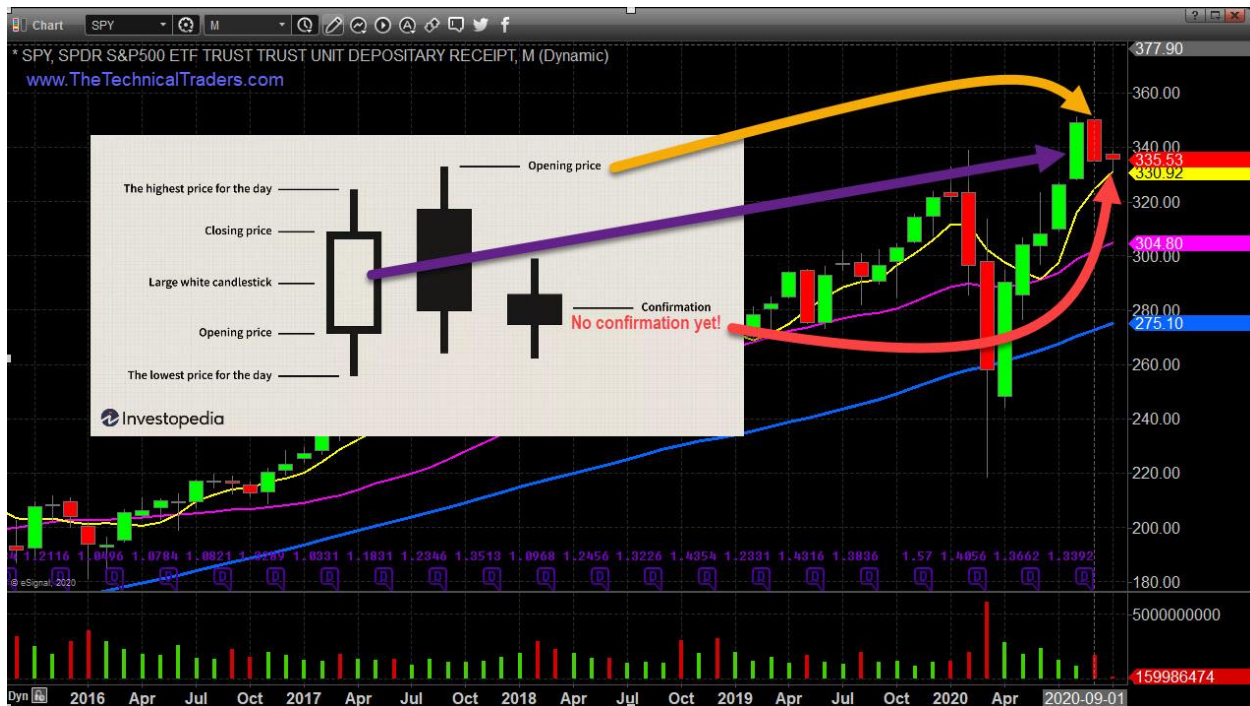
Chart SPY M

* SPY, SPDR S&P500 ETF TRUST TRUST UNIT DEPOSITARY RECEIPT, M (Dynamic)

www.TheTechnicalTraders.com

The highest price for the day

Closing price

Large white candlestick

Opening price

The lowest price for the day

Opening price

Confirmation

No confirmation yet!

Investopedia

377.90
360.00
340.00
335.53
330.92
320.00
304.80
300.00
280.00
275.10
260.00
240.00
220.00
200.00
180.00

1.2116 1.0496 1.0784 1.0821 1.3299 1.0331 1.1031 1.2346 1.3513 1.0968 1.2456 1.3226 1.4354 1.2331 1.4316 1.3836 1.57 1.4056 1.3662 1.3392

© eSignal, 2020

5000000000
159986474

Dyn 2016 Apr Jul Oct 2017 Apr Jul Oct 2018 Apr Jul Oct 2019 Apr Jul Oct 2020 Apr 2020-09-01